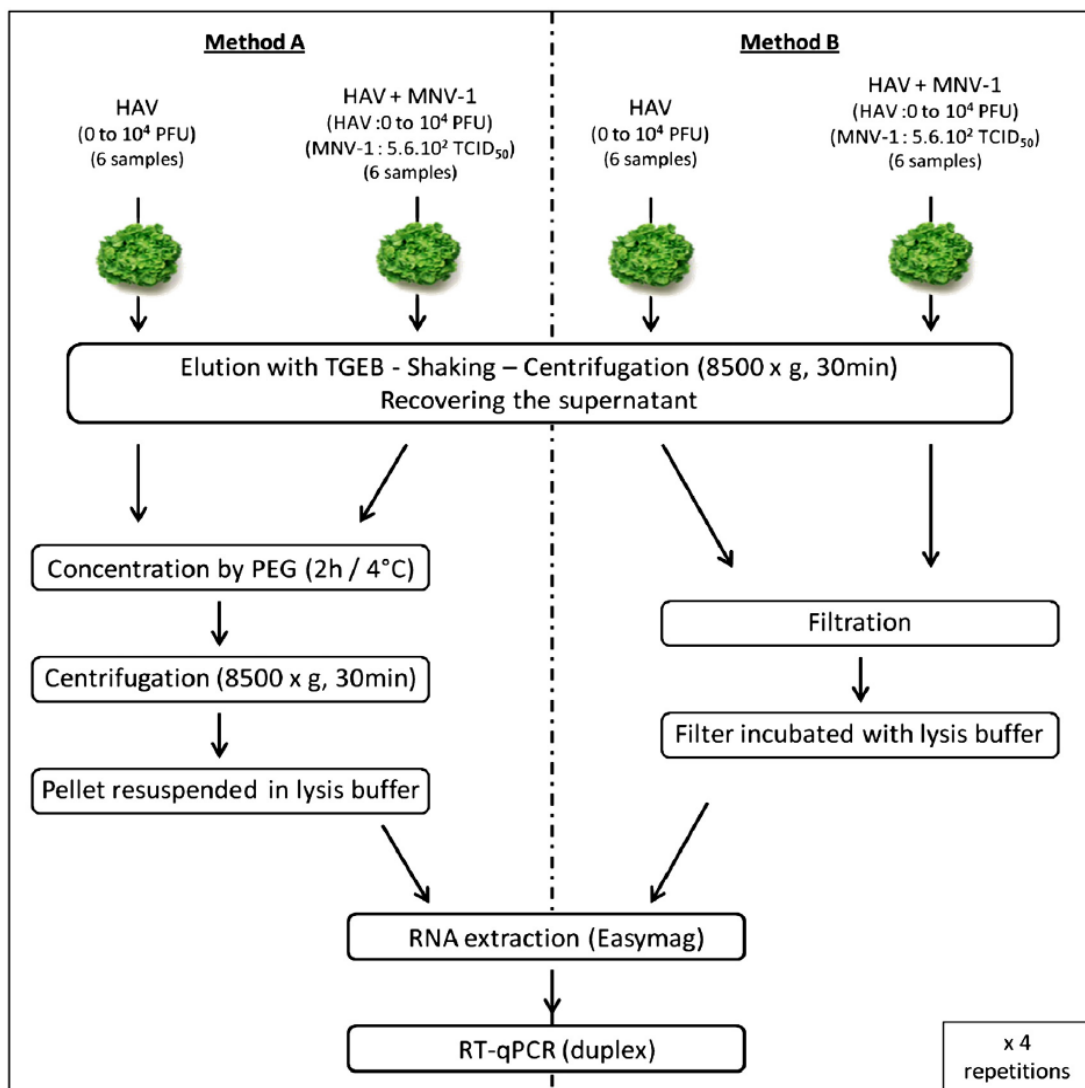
Method A

HAV
(0 to $10^4$ PFU)
(6 samples)

HAV + MNV-1
(HAV :0 to $10^4$ PFU)
(MNV-1 : 5.6.$10^2$ $TCID_{50}$)
(6 samples)

Method B

HAV
(0 to $10^4$ PFU)
(6 samples)

HAV + MNV-1
(HAV :0 to $10^4$ PFU)
(MNV-1 : 5.6.$10^2$ $TCID_{50}$)
(6 samples)

Elution with TGEB - Shaking – Centrifugation (8500 x g, 30min)
Recovering the supernatant

Concentration by PEG (2h / 4°C)

Centrifugation (8500 x g, 30min)

Pellet resuspended in lysis buffer

Filtration

Filter incubated with lysis buffer

RNA extraction (Easymag)

RT-qPCR (duplex)

x 4
repetitions